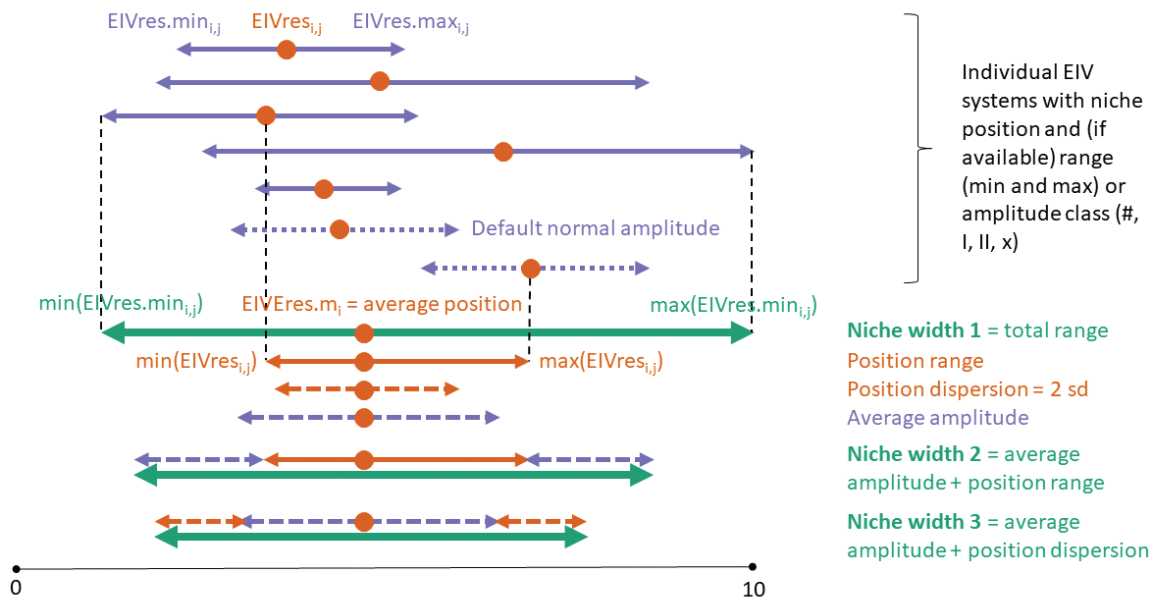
EIVres.min$_{i,j}$ EIVres$_{i,j}$ EIVres.max$_{i,j}$

Individual EIV systems with niche position and (if available) range (min and max) or amplitude class (#, I, II, x)

Default normal amplitude

min(EIVres.min$_{i,j}$) EIVEres.m$_i$ = average position max(EIVres.min$_{i,j}$)

min(EIVres$_{i,j}$) max(EIVres$_{i,j}$)

**Niche width 1** = total range
Position range
Position dispersion = 2 sd
Average amplitude

**Niche width 2** = average amplitude + position range

**Niche width 3** = average amplitude + position dispersion

0 10